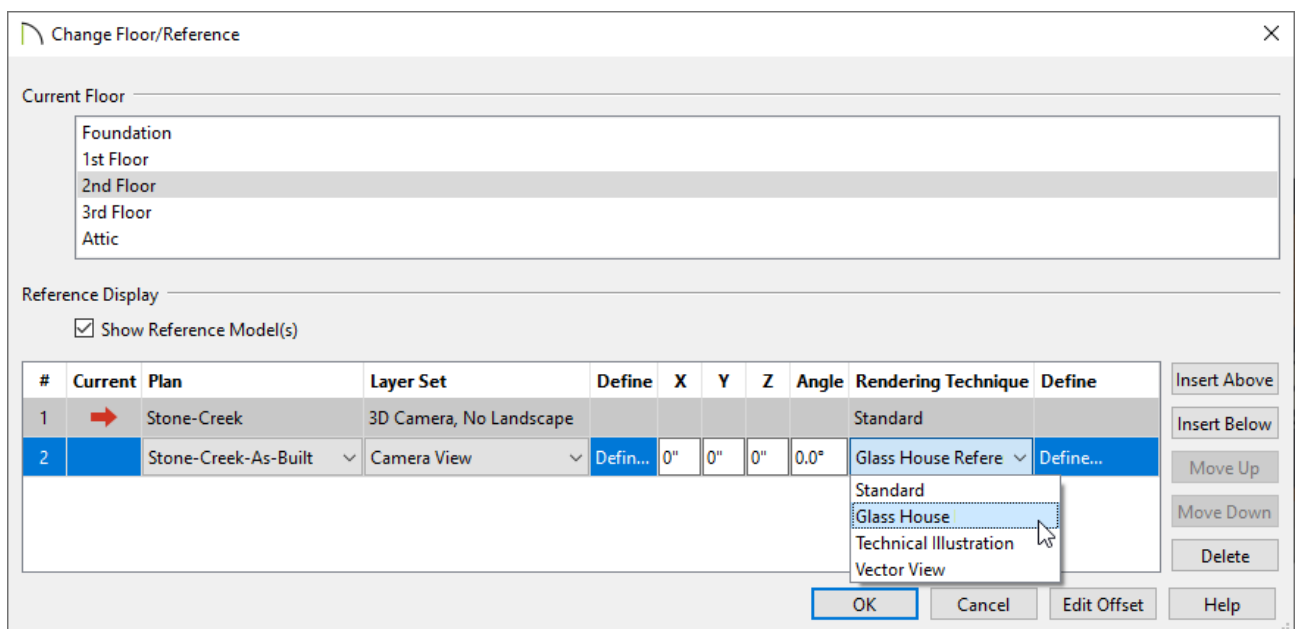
Change Floor/Reference

Current Floor

Foundation
1st Floor
2nd Floor
3rd Floor
Attic

Reference Display

☑ Show Reference Model(s)

| # | Current | Plan | Layer Set | Define | X | Y | Z | Angle | Rendering Technique | Define |
|---|---|---|---|---|---|---|---|---|---|---|
| 1 | ➡ | Stone-Creek | 3D Camera, No Landscape | | | | | | Standard | |
| 2 | | Stone-Creek-As-Built | Camera View | Defin... | 0" | 0" | 0" | 0.0° | Glass House Refere | Define... |

Standard
Glass House
Technical Illustration
Vector View

Insert Above
Insert Below
Move Up
Move Down
Delete

OK
Cancel
Edit Offset
Help